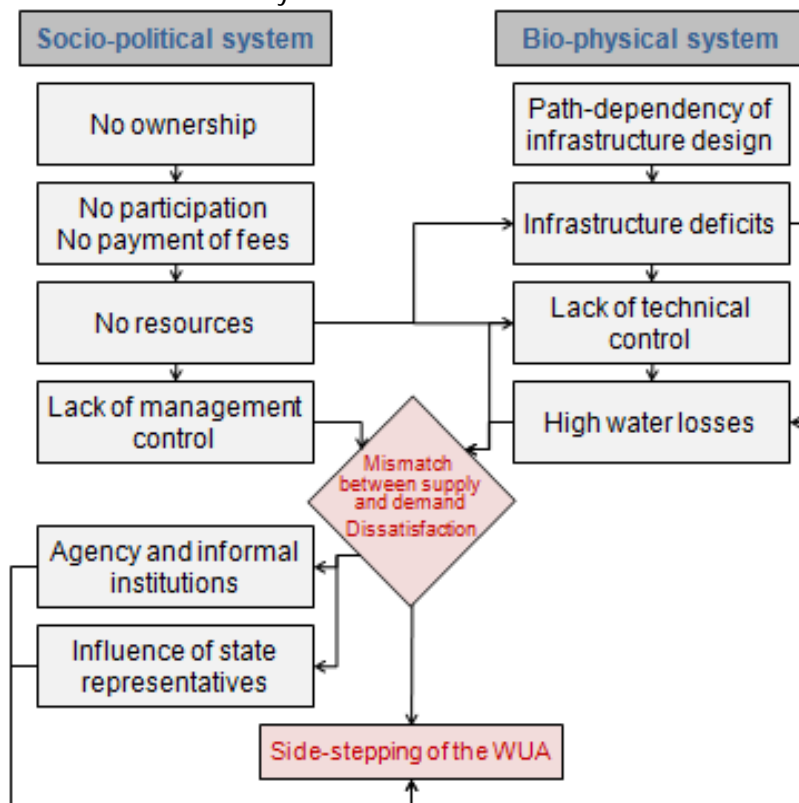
Socio-political system

Bio-physical system

No ownership

No participation
No payment of fees

No resources

Lack of management control

Path-dependency of infrastructure design

Infrastructure deficits

Lack of technical control

High water losses

Mismatch between supply and demand
Dissatisfaction

Agency and informal institutions

Influence of state representatives

Side-stepping of the WUA